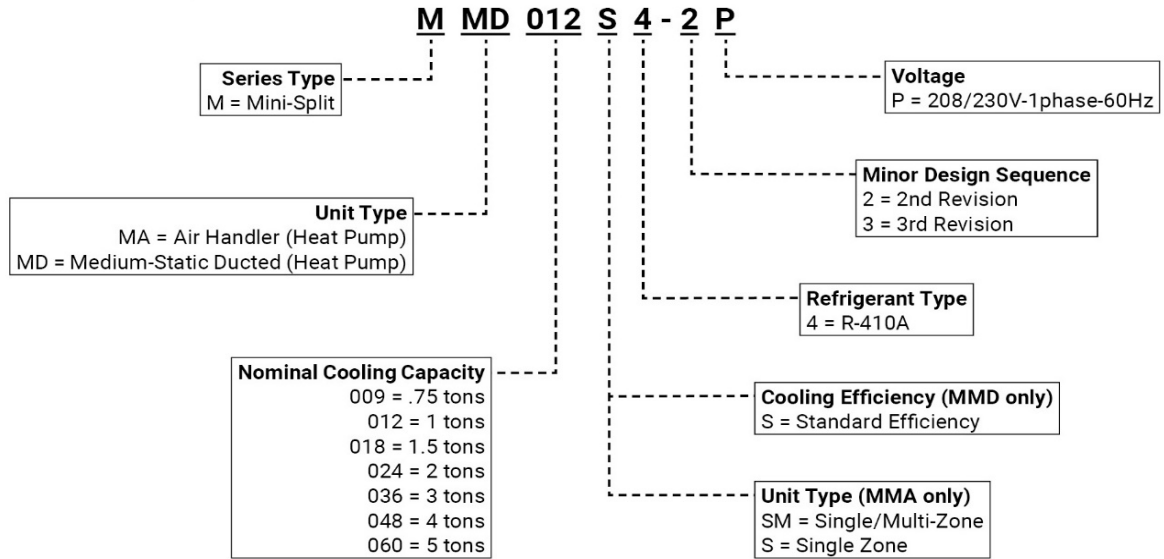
M MD 012 S 4 - 2 P

Series Type
M = Mini-Split

Voltage
P = 208/230V-1phase-60Hz

Minor Design Sequence
2 = 2nd Revision
3 = 3rd Revision

Unit Type
MA = Air Handler (Heat Pump)
MD = Medium-Static Ducted (Heat Pump)

Refrigerant Type
4 = R-410A

Nominal Cooling Capacity
009 = .75 tons
012 = 1 tons
018 = 1.5 tons
024 = 2 tons
036 = 3 tons
048 = 4 tons
060 = 5 tons

Cooling Efficiency (MMD only)
S = Standard Efficiency

Unit Type (MMA only)
SM = Single/Multi-Zone
S = Single Zone